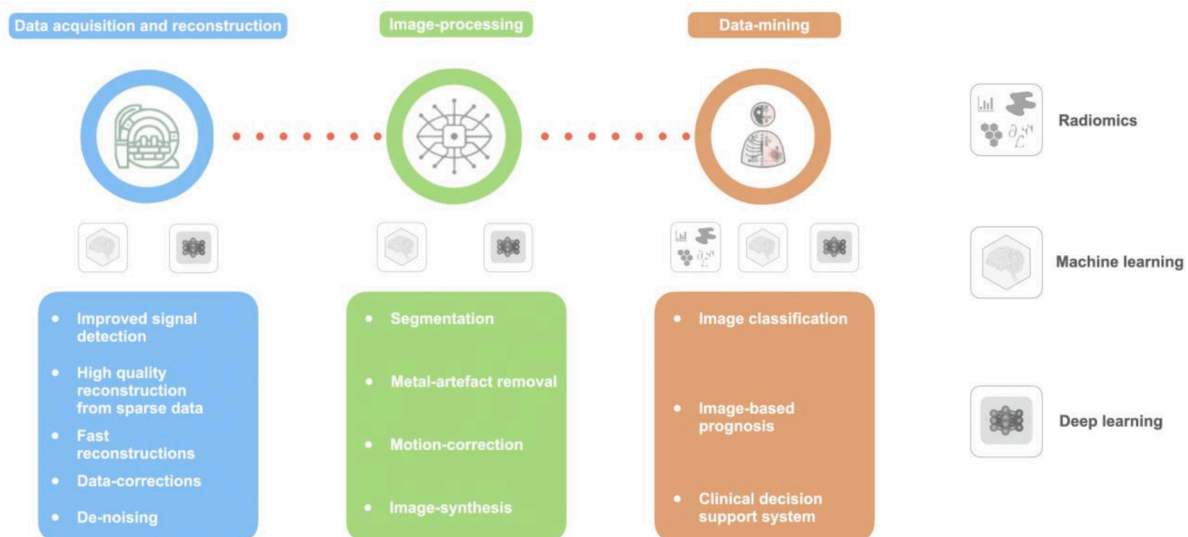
Data acquisition and reconstruction

Image-processing

Data-mining

Radiomics

Machine learning

Deep learning

- Improved signal detection
- High quality reconstruction from sparse data
- Fast reconstructions
- Data-corrections
- De-noising

- Segmentation
- Metal-artefact removal
- Motion-correction
- Image-synthesis

- Image classification
- Image-based prognosis
- Clinical decision support system